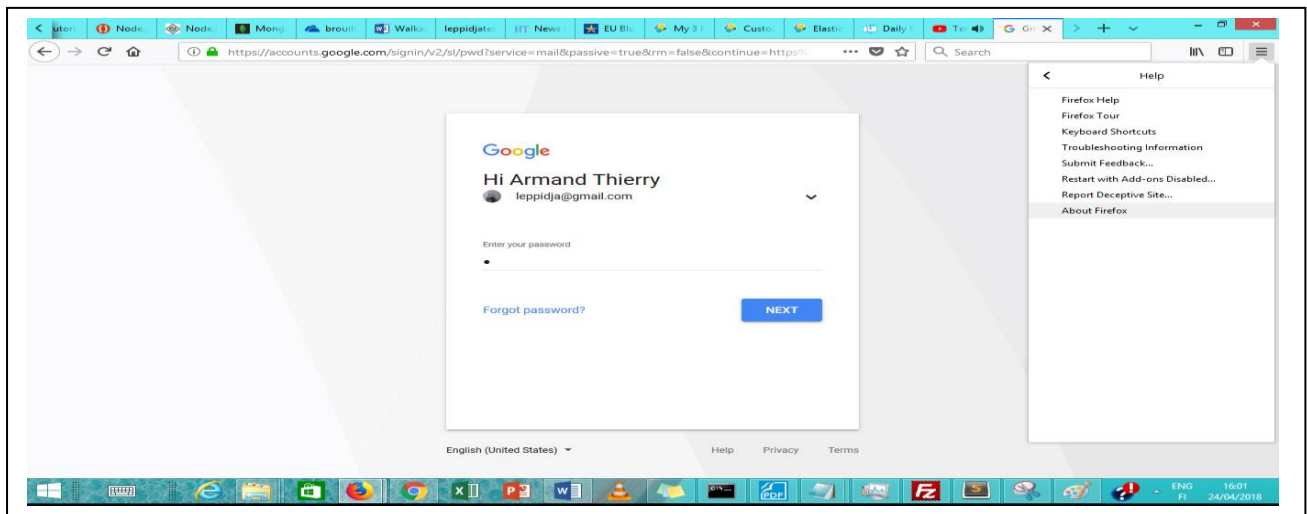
utori Node Node Mong brouil Walke leppidjate HT News EU Blu My 3 Custo Elastic Daily Tel Gn

https://accounts.google.com/signin/v2/sl/pwd?service=mail&passive=true&rm=false&continue=https

Search

Help

Firefox Help
Firefox Tour
Keyboard Shortcuts
Troubleshooting Information
Submit Feedback...
Restart with Add-ons Disabled...
Report Deceptive Site...
About Firefox

Google

Hi Armand Thierry

leppidja@gmail.com

Enter your password

•

Forgot password?

NEXT

English (United States)

Help Privacy Terms

ENG FI 16:01 24/04/2018